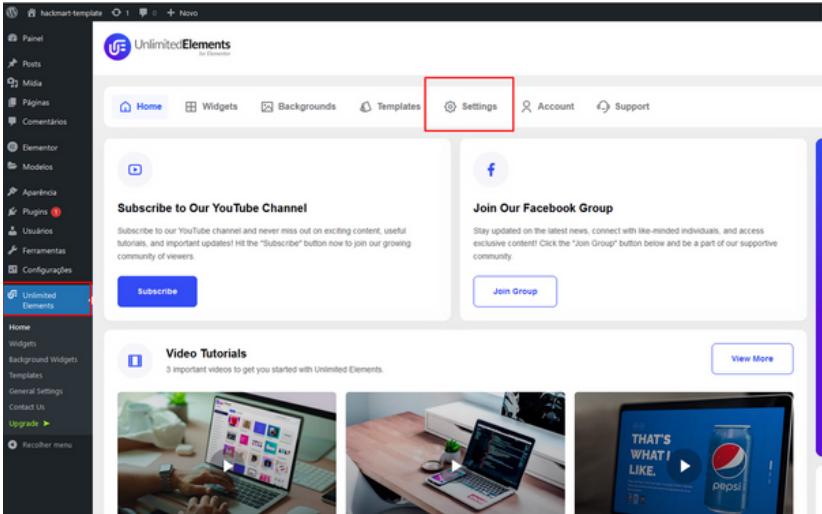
hackmart-template 1 0 + Novo

Painel
Posts
Mídia
Páginas
Comentários
Elementor
Modelos
Aparência
Plugins 1
Usuários
Ferramentas
Configurações
Unlimited Elements
Home
Widgets
Background Widgets
Templates
General Settings
Contact Us
Upgrade ➤
Recolher menu

UnlimitedElements for Elementor

Home Widgets Backgrounds Templates Settings Account Support

Subscribe to Our YouTube Channel

Subscribe to our YouTube channel and never miss out on exciting content, useful tutorials, and important updates! Hit the "Subscribe" button now to join our growing community of viewers.

Subscribe

Join Our Facebook Group

Stay updated on the latest news, connect with like-minded individuals, and access exclusive content! Click the "Join Group" button below and be a part of our supportive community.

Join Group

Video Tutorials

3 important videos to get you started with Unlimited Elements.

View More

THAT'S WHAT I LIKE.

pepsi